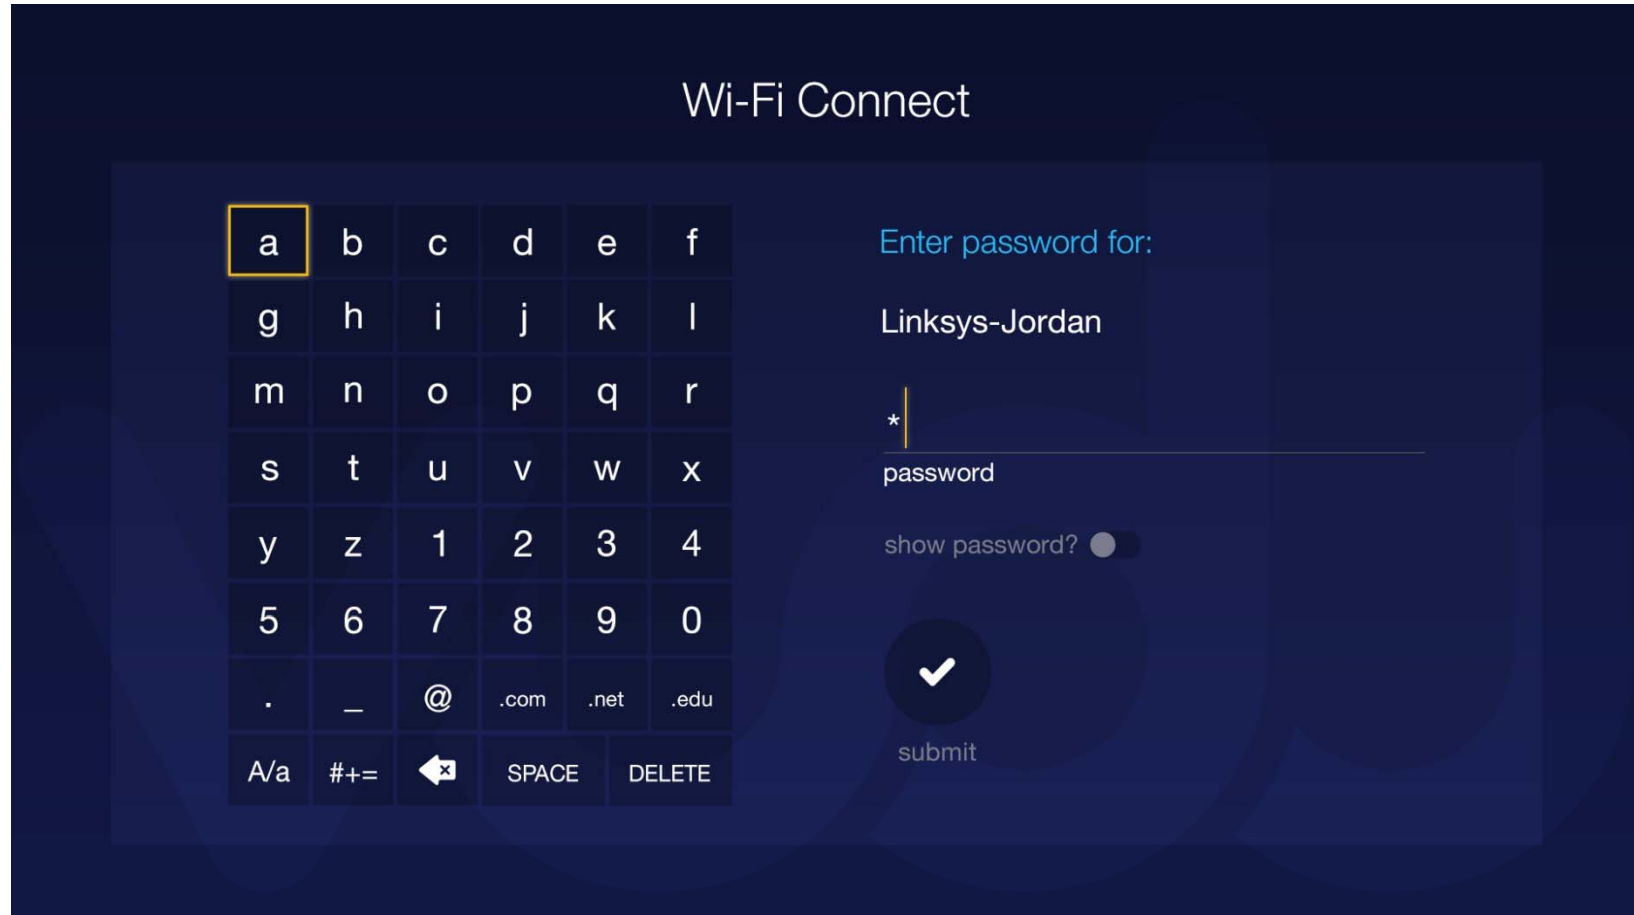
Wi-Fi Connect

| a | b | c | d | e | f |
|---|---|---|---|---|---|
| g | h | i | j | k | l |
| m | n | o | p | q | r |
| s | t | u | v | w | x |
| y | z | 1 | 2 | 3 | 4 |
| 5 | 6 | 7 | 8 | 9 | 0 |
| . | _ | @ | .com | .net | .edu |
| A/a | #+= | | SPACE | DELETE | |

Enter password for:

Linksys-Jordan

*

password

show password?

submit